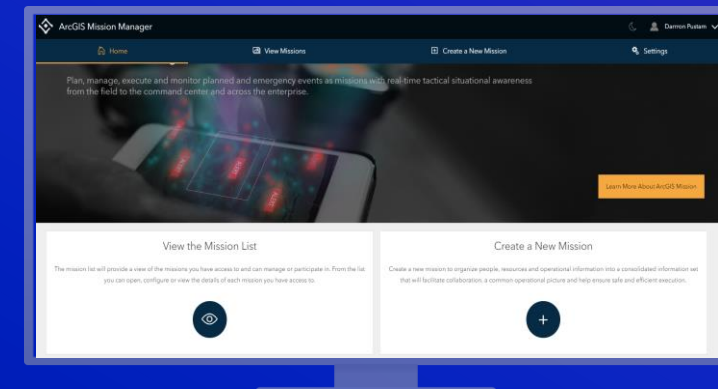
ArcGIS Mission Manager

Damon Pustam

Home

View Missions

Create a New Mission

Settings

Plan, manage, execute and monitor planned and emergency events as missions with real-time tactical situational awareness from the field to the command center and across the enterprise.

Learn More About ArcGIS Mission

View the Mission List

The mission list will provide a view of the missions you have access to and can manage or participate in. From the list you can open, configure or view the details of each mission you have access to.

Create a New Mission

Create a new mission to organize people, resources and operational information into a consolidated information set that will facilitate collaboration, a common operational picture and help ensure safe and efficient execution.

+